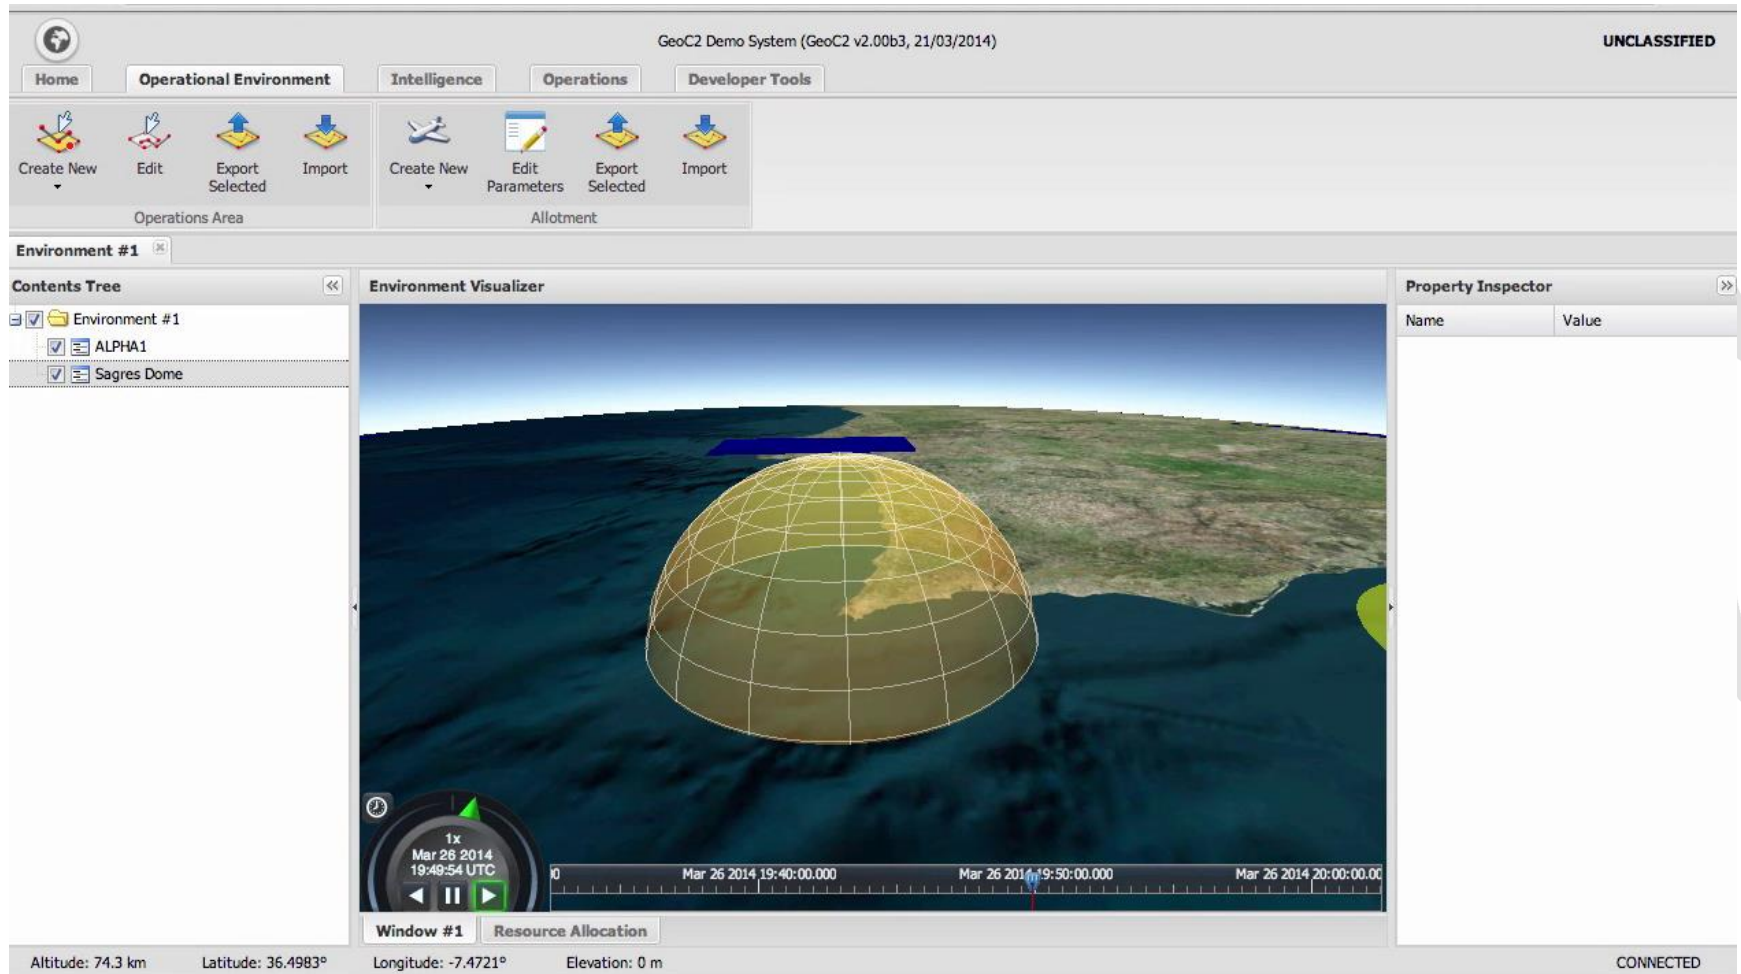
GeoC2 Demo System (GeoC2 v2.00b3, 21/03/2014)

UNCLASSIFIED

Home | Operational Environment | Intelligence | Operations | Developer Tools

Create New
Edit
Export Selected
Import
Operations Area

Create New
Edit Parameters
Export Selected
Import
Allotment

Environment #1

Contents Tree

Environment #1
ALPHA1
Sagres Dome

Environment Visualizer

Property Inspector

| Name | Value |
|---|---|

1x
Mar 26 2014
19:49:54 UTC

0
Mar 26 2014 19:40:00.000
Mar 26 2014 19:50:00.000
Mar 26 2014 20:00:00.00

Window #1 | Resource Allocation

Altitude: 74.3 km   Latitude: 36.4983°   Longitude: -7.4721°   Elevation: 0 m

CONNECTED